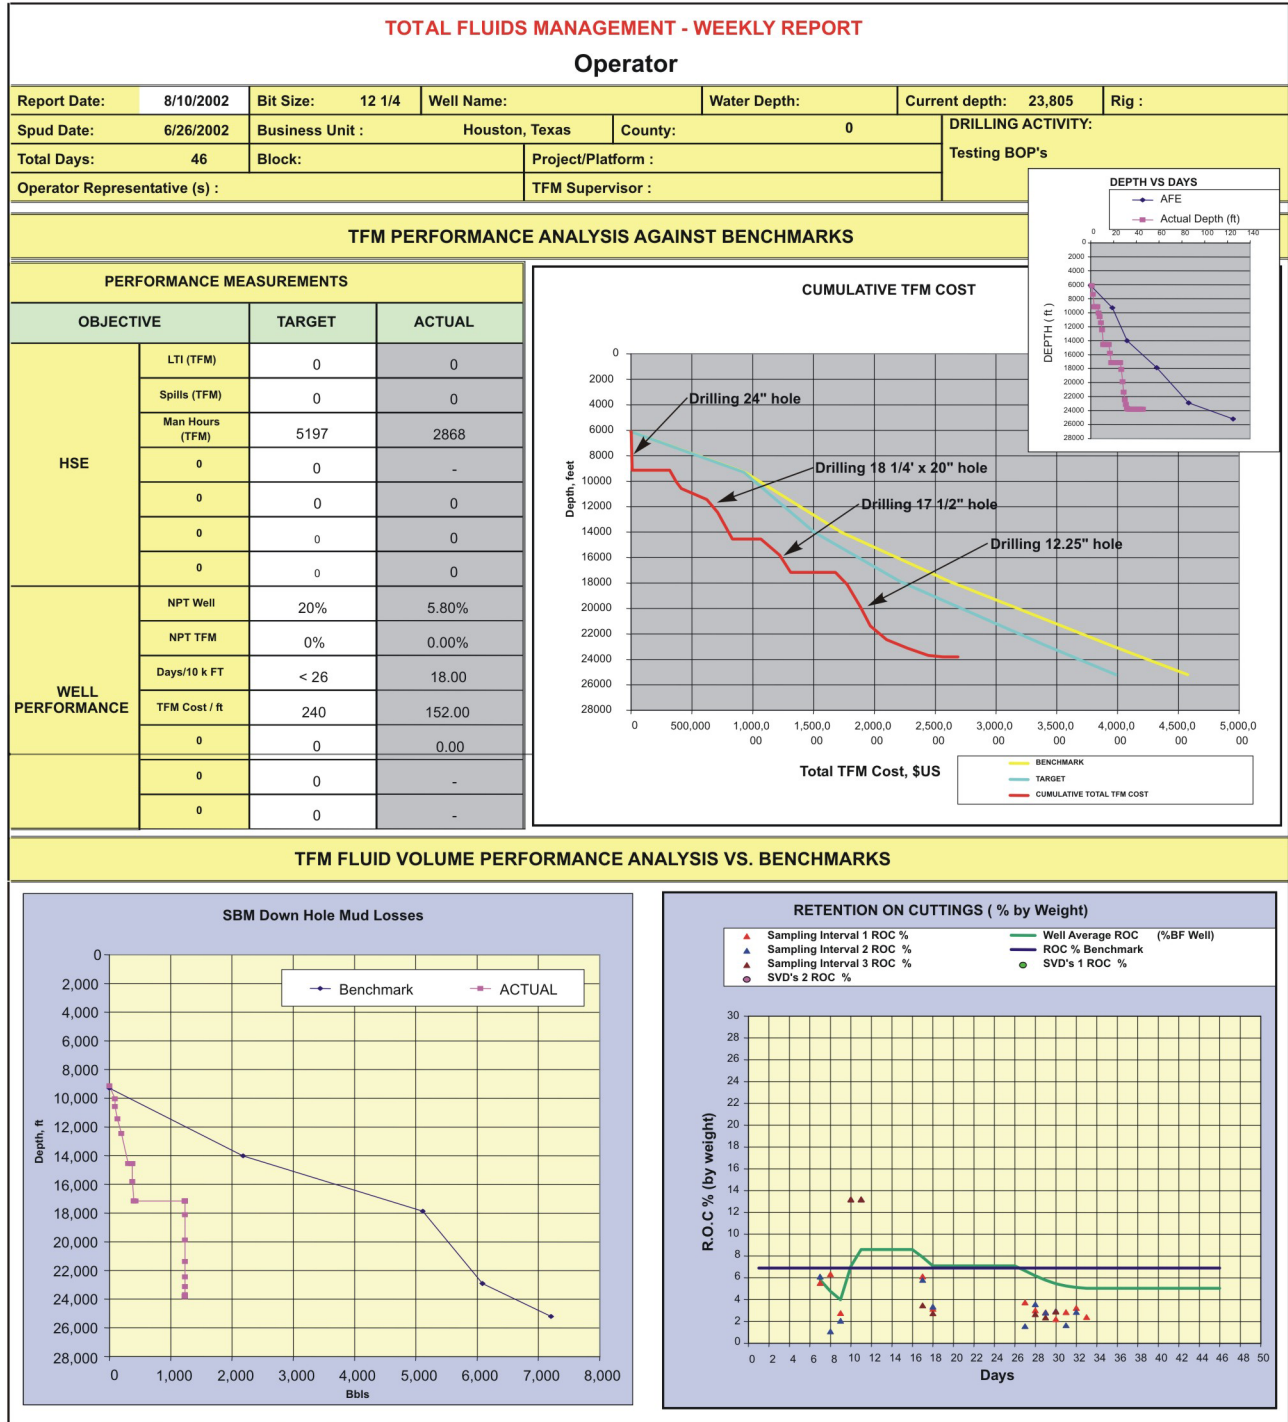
TOTAL FLUIDS MANAGEMENT - WEEKLY REPORT

Operator

Report Date: 8/10/2002 | Bit Size: 12 1/4 | Well Name: | Water Depth: | Current depth: 23,805 | Rig :

Spud Date: 6/26/2002 | Business Unit : Houston, Texas | County: 0 | DRILLING ACTIVITY:

Total Days: 46 | Block: | Project/Platform : | Testing BOP's

Operator Representative (s) : | TFM Supervisor :

DEPTH VS DAYS
AFE
Actual Depth (ft)
0 20 40 60 80 100 120 140
DEPTH ( ft )
0 2000 4000 6000 8000 10000 12000 14000 16000 18000 20000 22000 24000 26000 28000

TFM PERFORMANCE ANALYSIS AGAINST BENCHMARKS

PERFORMANCE MEASUREMENTS

| OBJECTIVE | | TARGET | ACTUAL |
|---|---|---|---|
| HSE | LTI (TFM) | 0 | 0 |
| | Spills (TFM) | 0 | 0 |
| | Man Hours (TFM) | 5197 | 2868 |
| | 0 | 0 | - |
| | 0 | 0 | 0 |
| | 0 | 0 | 0 |
| | 0 | 0 | 0 |
| WELL PERFORMANCE | NPT Well | 20% | 5.80% |
| | NPT TFM | 0% | 0.00% |
| | Days/10 k FT | < 26 | 18.00 |
| | TFM Cost / ft | 240 | 152.00 |
| | 0 | 0 | 0.00 |
| | 0 | 0 | - |
| | 0 | 0 | - |

CUMULATIVE TFM COST
Depth, feet
0 2000 4000 6000 8000 10000 12000 14000 16000 18000 20000 22000 24000 26000 28000
Drilling 24" hole
Drilling 18 1/4' x 20" hole
Drilling 17 1/2" hole
Drilling 12.25" hole
0 500,000 1,000,0 00 1,500,0 00 2,000,0 00 2,500,0 00 3,000,0 00 3,500,0 00 4,000,0 00 4,500,0 00 5,000,0 00
Total TFM Cost, $US
BENCHMARK
TARGET
CUMULATIVE TOTAL TFM COST

TFM FLUID VOLUME PERFORMANCE ANALYSIS VS. BENCHMARKS

SBM Down Hole Mud Losses
Benchmark
ACTUAL
Depth, ft
0 2,000 4,000 6,000 8,000 10,000 12,000 14,000 16,000 18,000 20,000 22,000 24,000 26,000 28,000
0 1,000 2,000 3,000 4,000 5,000 6,000 7,000 8,000
Bbls

RETENTION ON CUTTINGS ( % by Weight)
Sampling Interval 1 ROC %
Sampling Interval 2 ROC %
Sampling Interval 3 ROC %
SVD's 2 ROC %
Well Average ROC (%BF Well)
ROC % Benchmark
SVD's 1 ROC %
R.O.C % (by weight)
0 2 4 6 8 10 12 14 16 18 20 22 24 26 28 30
0 2 4 6 8 10 12 14 16 18 20 22 24 26 28 30 32 34 36 38 40 42 44 46 48 50
Days